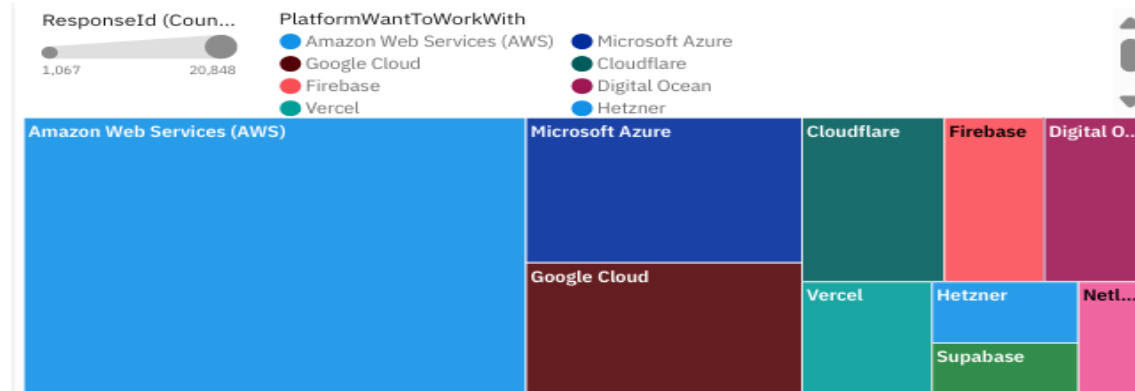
ResponseId (Coun...
1,067 20,848

PlatformWantToWorkWith
Amazon Web Services (AWS)
Microsoft Azure
Google Cloud
Cloudflare
Firebase
Digital Ocean
Vercel
Hetzner

Amazon Web Services (AWS)
Microsoft Azure
Cloudflare
Firebase
Digital O...
Google Cloud
Vercel
Hetzner
Netl...
Supabase